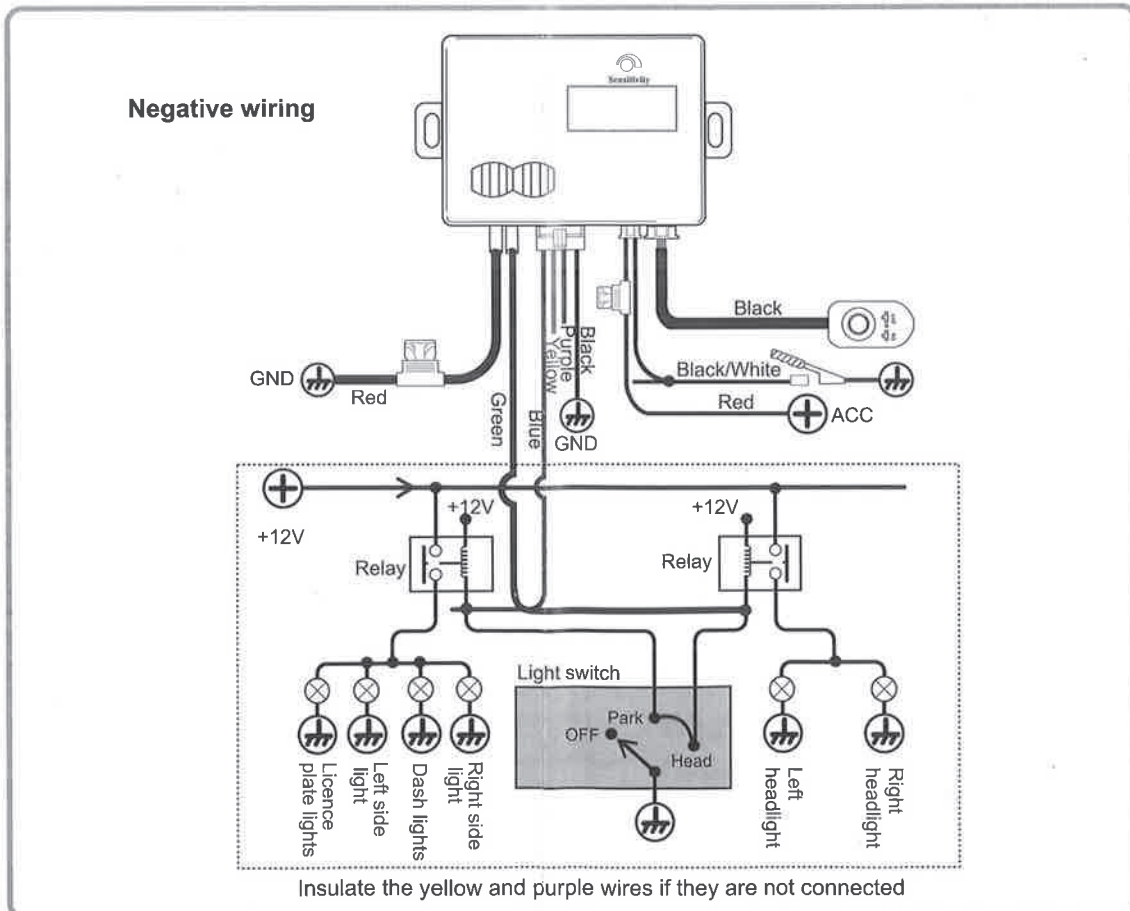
Negative wiring

Sensitivity

Black

Black
Purple
Yellow

GND

Red

Black/White

Red

ACC

Green

Blue

GND

+12V

+12V

+12V

Relay

Relay

Light switch

Park

OFF

Head

Licence plate lights

Left side light

Dash lights

Right side light

Left headlight

Right headlight

Insulate the yellow and purple wires if they are not connected